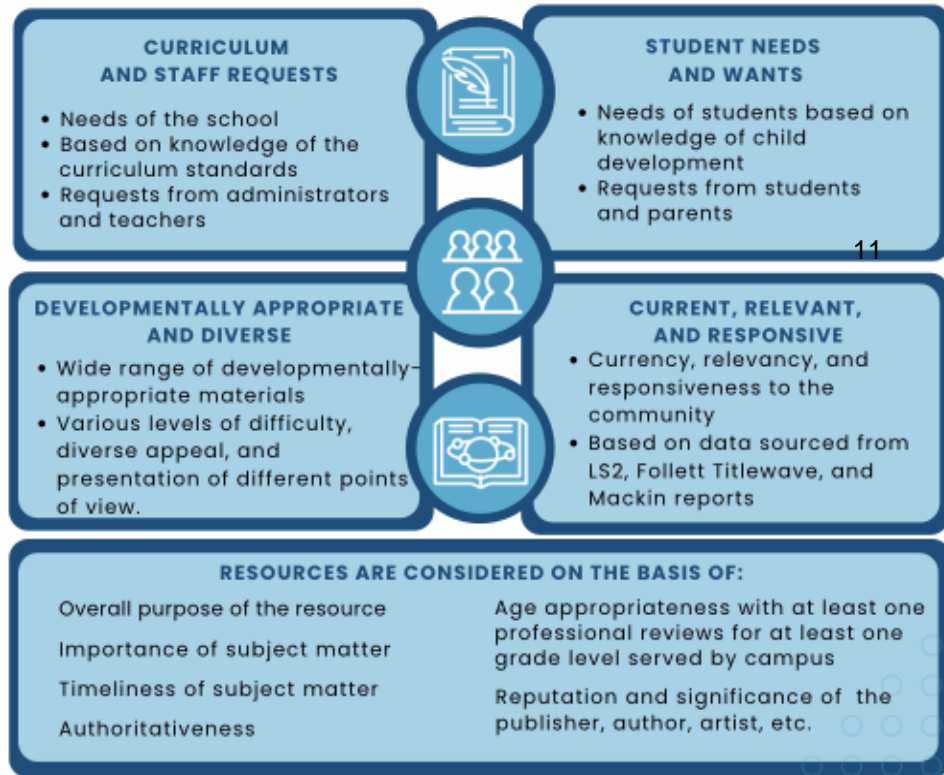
CURRICULUM AND STAFF REQUESTS

• Needs of the school
• Based on knowledge of the curriculum standards
• Requests from administrators and teachers

STUDENT NEEDS AND WANTS

• Needs of students based on knowledge of child development
• Requests from students and parents

11

DEVELOPMENTALLY APPROPRIATE AND DIVERSE

• Wide range of developmentally-appropriate materials
• Various levels of difficulty, diverse appeal, and presentation of different points of view.

CURRENT, RELEVANT, AND RESPONSIVE

• Currency, relevancy, and responsiveness to the community
• Based on data sourced from LS2, Follett Titlewave, and Mackin reports

RESOURCES ARE CONSIDERED ON THE BASIS OF:

Overall purpose of the resource

Importance of subject matter

Timeliness of subject matter

Authoritativeness

Age appropriateness with at least one professional reviews for at least one grade level served by campus

Reputation and significance of the publisher, author, artist, etc.